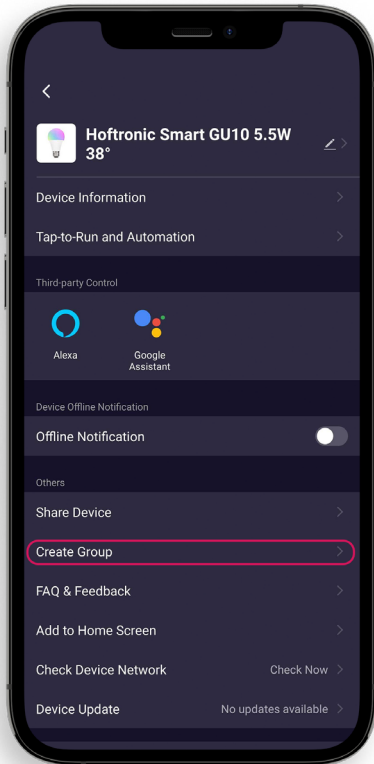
Hoftronic Smart GU10 5.5W 38°

Device Information

Tap-to-Run and Automation

Third-party Control

Alexa

Google Assistant

Device Offline Notification

Offline Notification

Others

Share Device

Create Group

FAQ & Feedback

Add to Home Screen

Check Device Network

Check Now

Device Update

No updates available